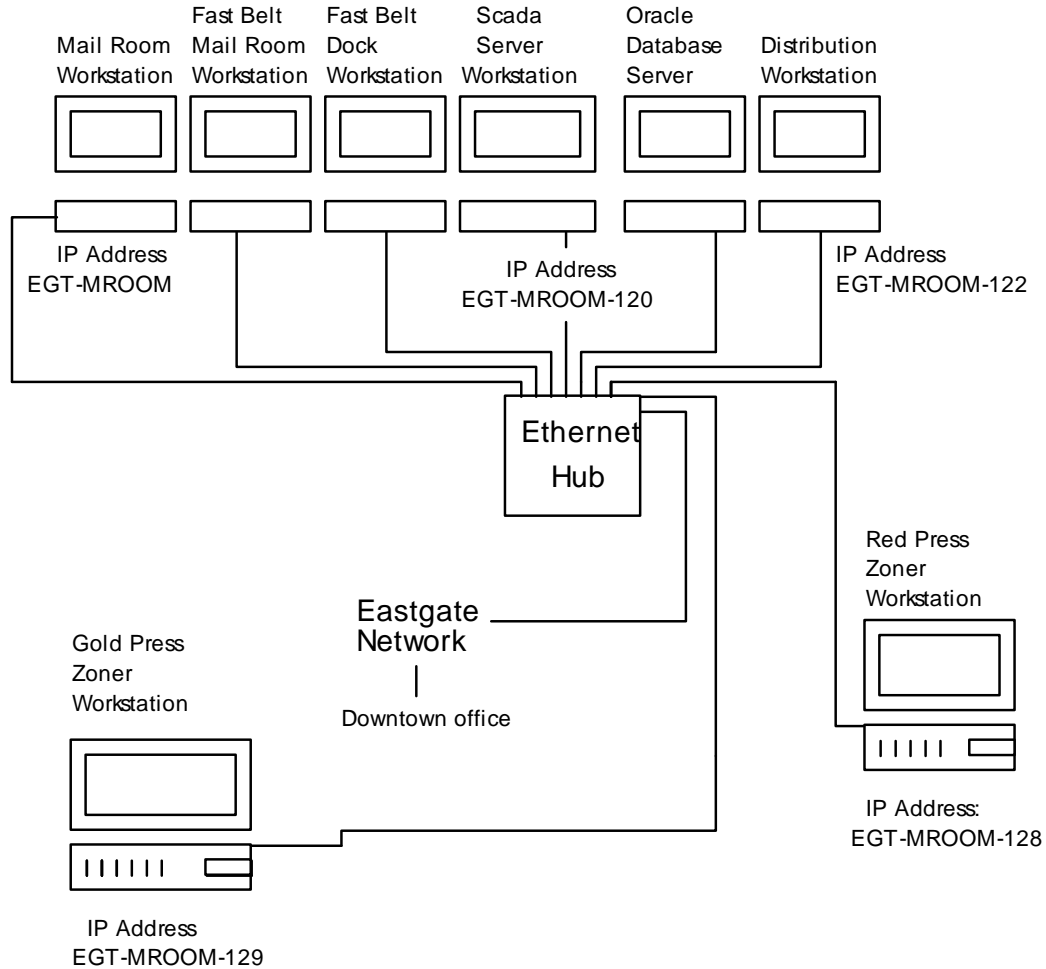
Mail Room Workstation

Fast Belt Mail Room Workstation

Fast Belt Dock Workstation

Scada Server Workstation

Oracle Database Server

Distribution Workstation

IP Address EGT-MROOM

IP Address EGT-MROOM-120

IP Address EGT-MROOM-122

Ethernet Hub

Red Press Zoner Workstation

Eastgate Network

Downtown office

Gold Press Zoner Workstation

IP Address: EGT-MROOM-128

IP Address EGT-MROOM-129